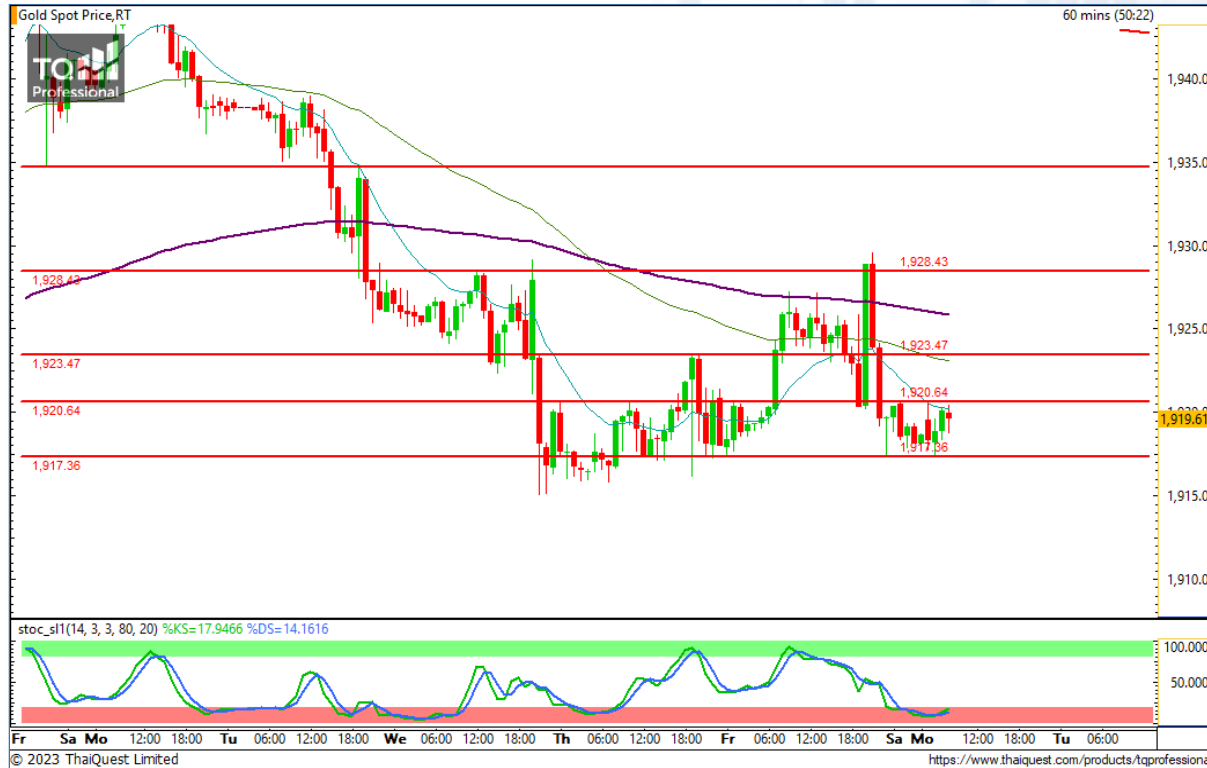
Gold Spot Price,RT

60 mins (50:22)

TQ Professional

1,940.0
1,935.0
1,930.0
1,925.0
1,920.0
1,919.61
1,915.0
1,910.0

1,928.43
1,923.47
1,920.64
1,917.36

1,928.43
1,923.47
1,920.64
1,917.36

stoc_sl1(14, 3, 3, 80, 20) %KS=17.9466 %DS=14.1616

100.000
50.000

Fr Sa Mo 12:00 18:00 Tu 06:00 12:00 18:00 We 06:00 12:00 18:00 Th 06:00 12:00 18:00 Fr 06:00 12:00 18:00 Sa Mo 12:00 18:00 Tu 06:00

© 2023 ThaiQuest Limited

https://www.thaiquest.com/products/tqprofessiona